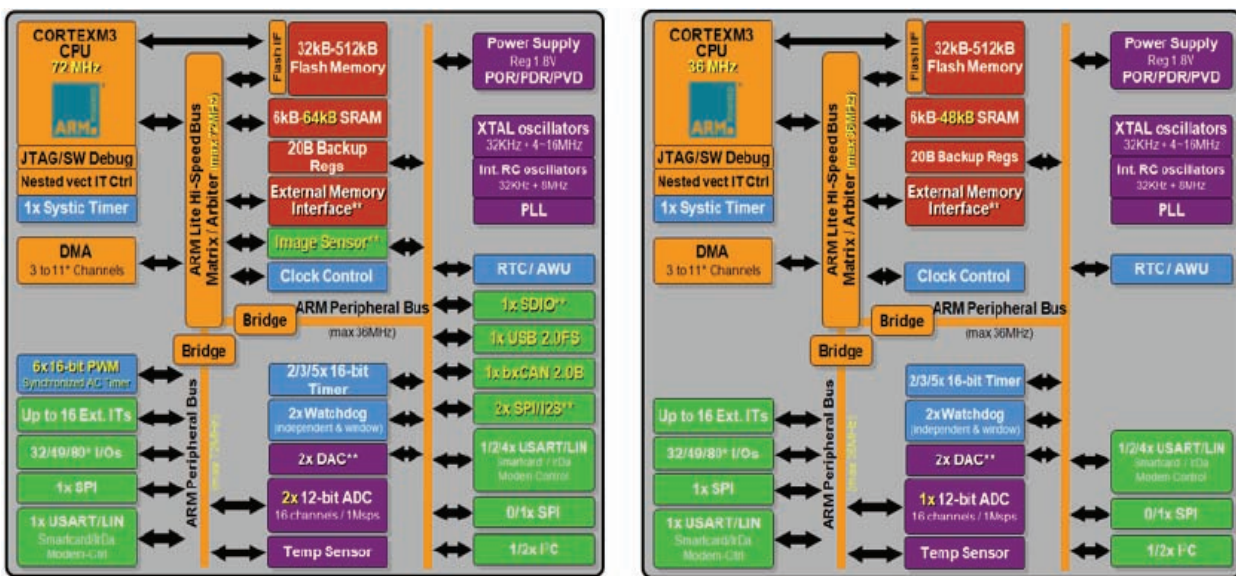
CORTEXM3
CPU
72 MHz

ARM

JTAG/SW Debug
Nested vect IT Ctrl
1x Systic Timer

DMA
3 to 11* Channels

Flash I/F
32kB-512kB Flash Memory
6kB-64kB SRAM
20B Backup Regs
External Memory Interface**
Image Sensor**
Clock Control

ARM Lite Hi-Speed Bus Matrix / Arbiter (max 72MHz)

Power Supply
Reg 1.8V
POR/PDR/PVD

XTAL oscillators
32KHz + 4~16MHz
Int. RC oscillators
32KHz + 8MHz
PLL

RTC / AWU

ARM Peripheral Bus
(max 36MHz)
Bridge
Bridge

1x SDIO**
1x USB 2.0FS
1x bxCAN 2.0B
2x SPI/I2S**
1/2/4x USART/LIN
Smartcard / IrDa Modem-Control
0/1x SPI
1/2x I²C

6x 16-bit PWM
Synchronized AC Timer
Up to 16 Ext. ITs
32/49/80* I/Os
1x SPI
1x USART/LIN
Smartcard/IrDa Modem-Ctrl

ARM Peripheral Bus (max 72MHz)

2/3/5x 16-bit Timer
2x Watchdog
(independent & window)
2x DAC**
2x 12-bit ADC
16 channels / 1Msps
Temp Sensor

CORTEXM3
CPU
36 MHz

ARM

JTAG/SW Debug
Nested vect IT Ctrl
1x Systic Timer

DMA
3 to 11* Channels

Flash I/F
32kB-512kB Flash Memory
6kB-48kB SRAM
20B Backup Regs
External Memory Interface**
Clock Control

ARM Lite Hi-Speed Bus Matrix / Arbiter (max 36MHz)

Power Supply
Reg 1.8V
POR/PDR/PVD

XTAL oscillators
32KHz + 4~16MHz
Int. RC oscillators
32KHz + 8MHz
PLL

RTC / AWU

ARM Peripheral Bus
(max 36MHz)
Bridge
Bridge

Up to 16 Ext. ITs
32/49/80* I/Os
1x SPI
1x USART/LIN
Smartcard/IrDa Modem-Ctrl

ARM Peripheral Bus (max 36MHz)

2/3/5x 16-bit Timer
2x Watchdog
(independent & window)
2x DAC**
1x 12-bit ADC
16 channels / 1Msps
Temp Sensor

1/2/4x USART/LIN
Smartcard / IrDa Modem-Control
0/1x SPI
1/2x I²C